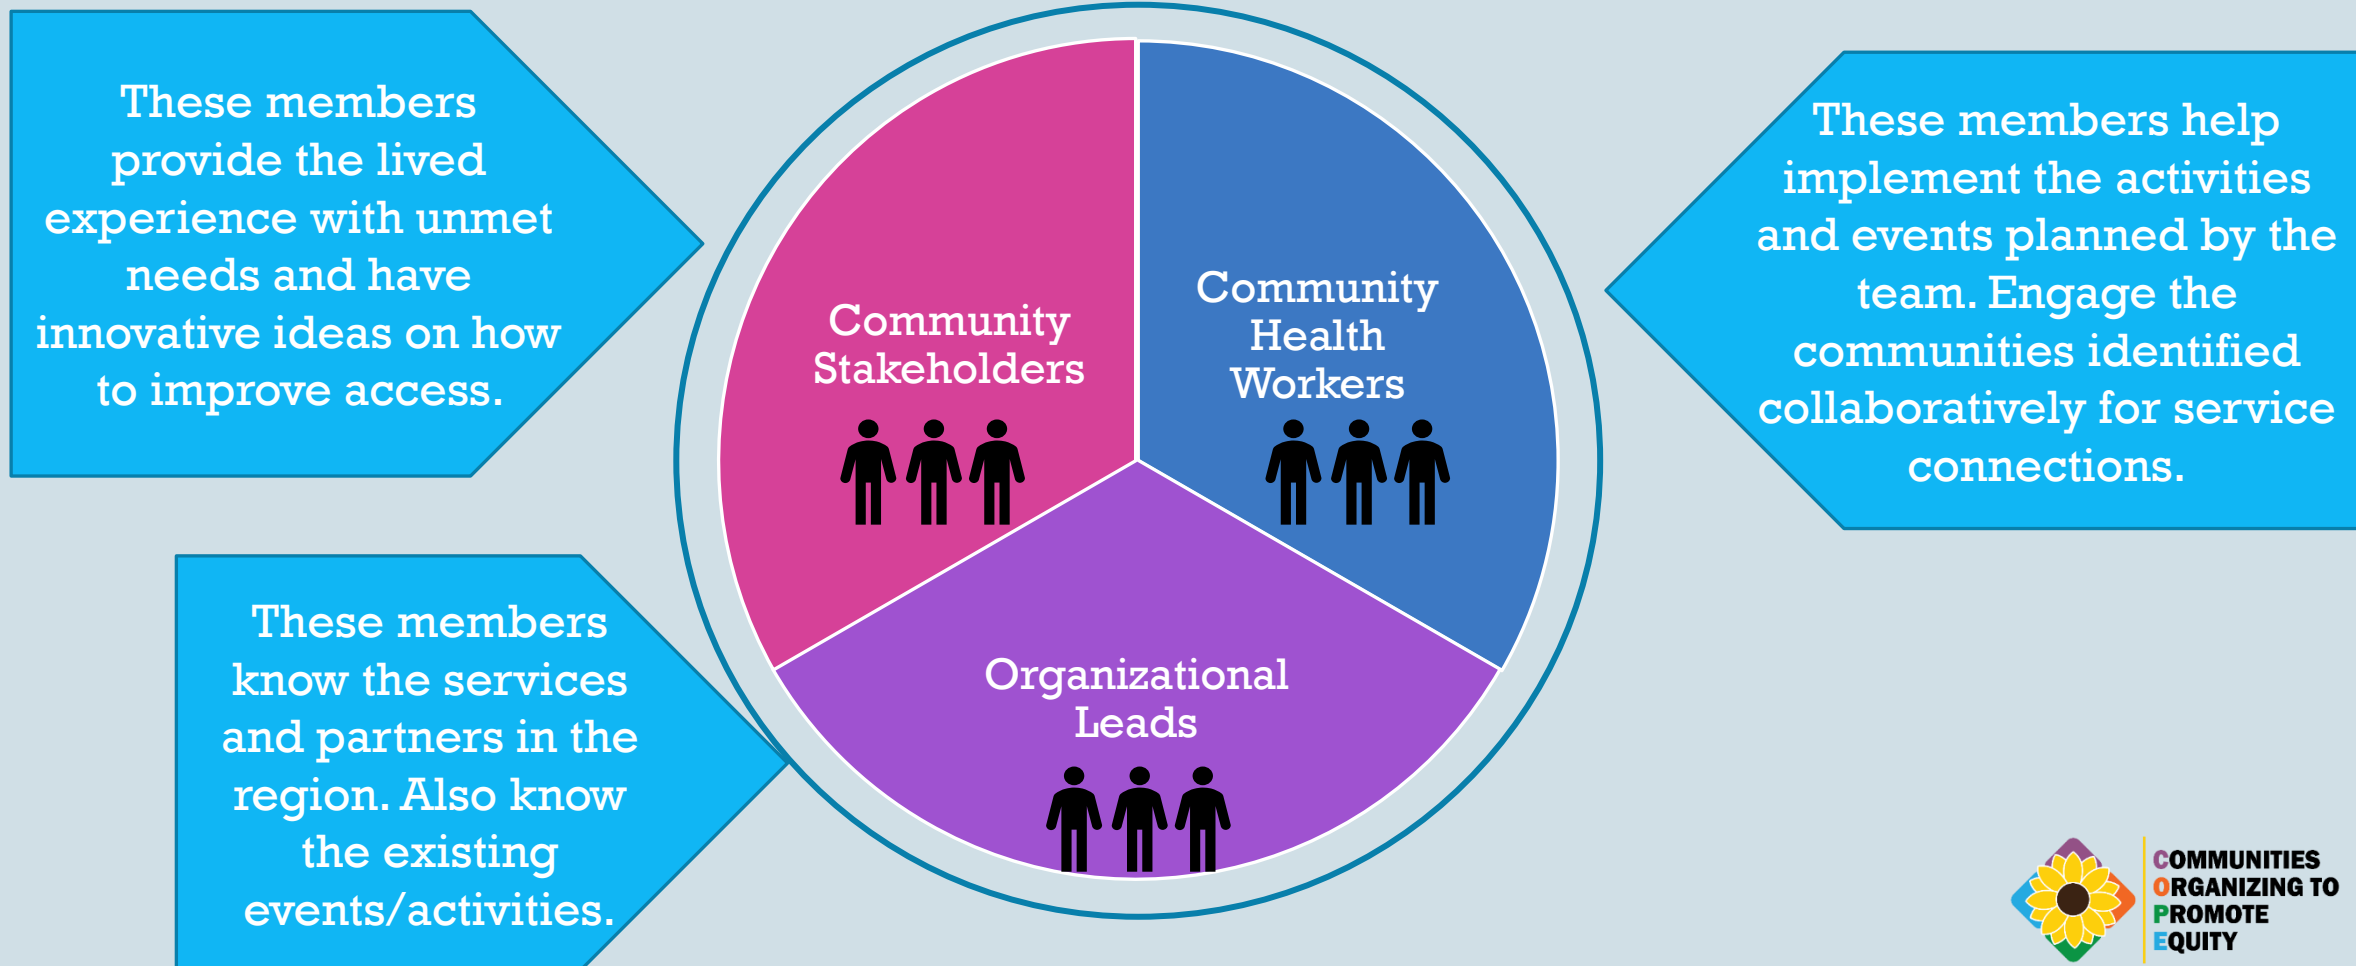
These members provide the lived experience with unmet needs and have innovative ideas on how to improve access.

Community Stakeholders

Community Health Workers

These members help implement the activities and events planned by the team. Engage the communities identified collaboratively for service connections.

These members know the services and partners in the region. Also know the existing events/activities.

Organizational Leads

COMMUNITIES ORGANIZING TO PROMOTE EQUITY